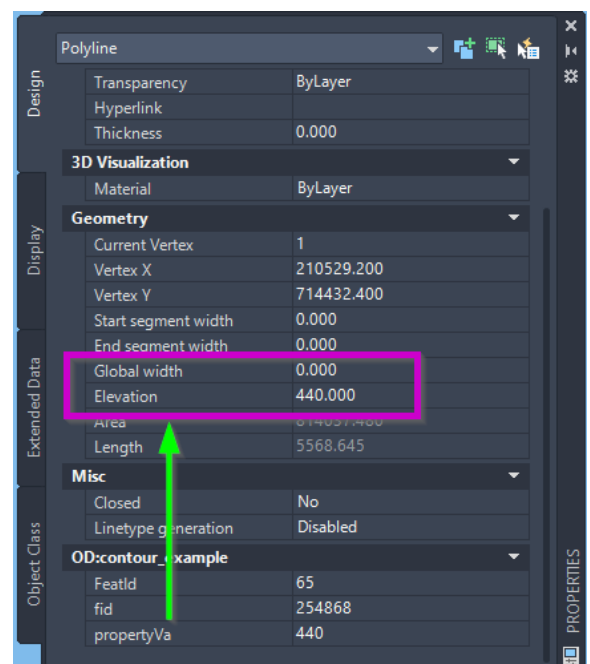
Design
Display
Extended Data
Object Class

Polyline

| | |
|---|---|
| Transparency | ByLayer |
| Hyperlink | |
| Thickness | 0.000 |
| **3D Visualization** | |
| Material | ByLayer |
| **Geometry** | |
| Current Vertex | 1 |
| Vertex X | 210529.200 |
| Vertex Y | 714432.400 |
| Start segment width | 0.000 |
| End segment width | 0.000 |
| Global width | 0.000 |
| Elevation | 440.000 |
| Area | 814057.480 |
| Length | 5568.645 |
| **Misc** | |
| Closed | No |
| Linetype generation | Disabled |
| **OD:contour_example** | |
| FeatId | 65 |
| fid | 254868 |
| propertyVa | 440 |

PROPERTIES